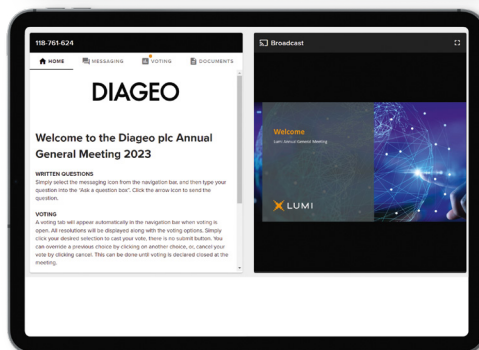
118-761-624

HOME MESSAGING VOTING DOCUMENTS

DIAGEO

Welcome to the Diageo plc Annual General Meeting 2023

WRITTEN QUESTIONS
Simply select the messaging icon from the navigation bar, and then type your question into the "Ask a question box". Click the arrow icon to send the question.

VOTING
A voting tab will appear automatically in the navigation bar when voting is open. All resolutions will be displayed along with the voting options. Simply click your desired selection to cast your vote; there is no submit button. You can override a previous choice by clicking on another choice, or, cancel your vote by clicking cancel. This can be done until voting is declared closed at the meeting.

Broadcast

Welcome
Lumi Annual General Meeting

LUMI